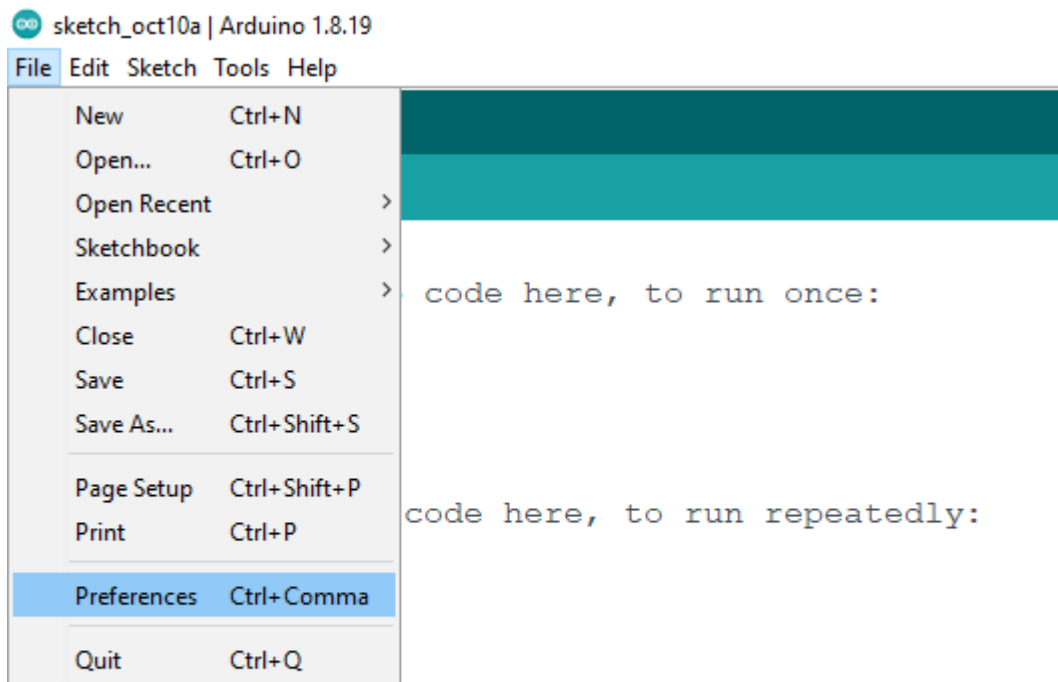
sketch_oct10a | Arduino 1.8.19
File Edit Sketch Tools Help

New Ctrl+N
Open... Ctrl+O
Open Recent
Sketchbook
Examples
Close Ctrl+W
Save Ctrl+S
Save As... Ctrl+Shift+S
Page Setup Ctrl+Shift+P
Print Ctrl+P
Preferences Ctrl+Comma
Quit Ctrl+Q

code here, to run once:

code here, to run repeatedly: